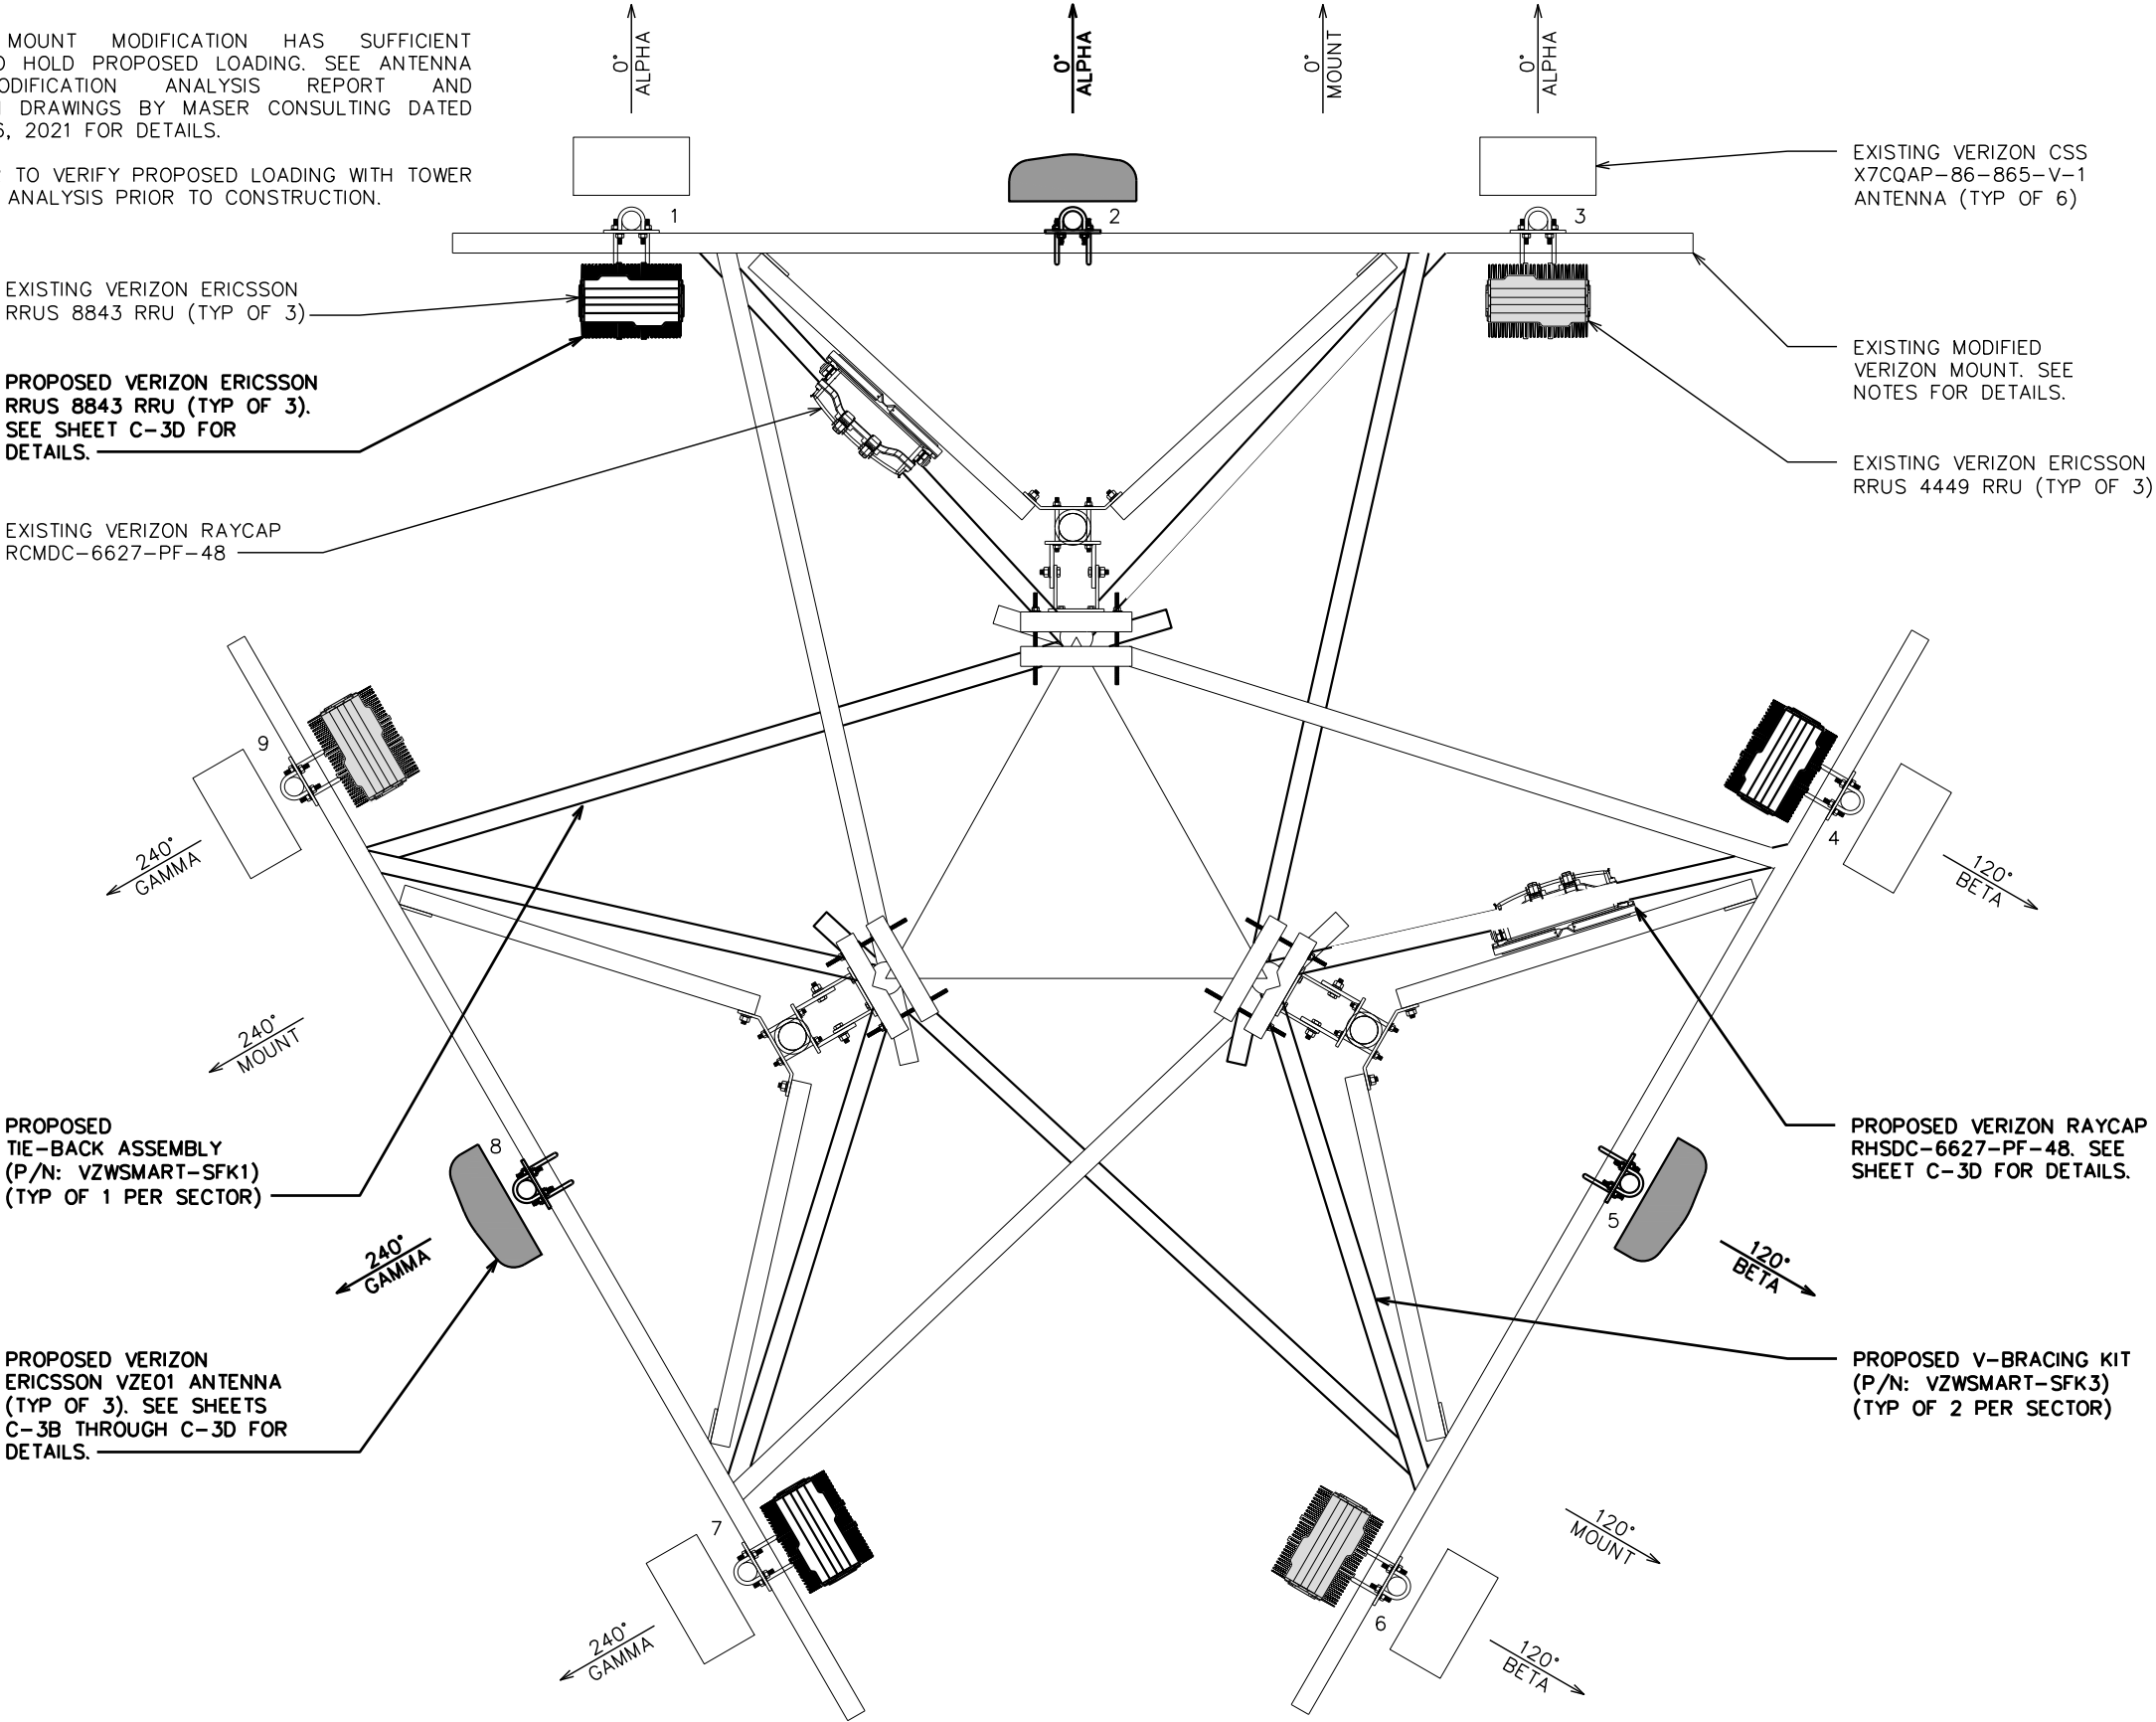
MOUNT MODIFICATION HAS SUFFICIENT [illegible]O HOLD PROPOSED LOADING. SEE ANTENNA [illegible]ODIFICATION ANALYSIS REPORT AND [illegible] DRAWINGS BY MASER CONSULTING DATED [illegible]6, 2021 FOR DETAILS.

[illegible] TO VERIFY PROPOSED LOADING WITH TOWER ANALYSIS PRIOR TO CONSTRUCTION.

0° ALPHA

0° ALPHA

0° MOUNT

0° ALPHA

EXISTING VERIZON CSS X7CQAP-86-865-V-1 ANTENNA (TYP OF 6)

1

2

3

EXISTING VERIZON ERICSSON RRUS 8843 RRU (TYP OF 3)

PROPOSED VERIZON ERICSSON RRUS 8843 RRU (TYP OF 3). SEE SHEET C-3D FOR DETAILS.

EXISTING MODIFIED VERIZON MOUNT. SEE NOTES FOR DETAILS.

EXISTING VERIZON ERICSSON RRUS 4449 RRU (TYP OF 3)

EXISTING VERIZON RAYCAP RCMDC-6627-PF-48

9

4

240° GAMMA

120° BETA

240° MOUNT

PROPOSED TIE-BACK ASSEMBLY (P/N: VZWSMART-SFK1) (TYP OF 1 PER SECTOR)

8

PROPOSED VERIZON RAYCAP RHSDC-6627-PF-48. SEE SHEET C-3D FOR DETAILS.

5

240° GAMMA

120° BETA

PROPOSED VERIZON ERICSSON VZE01 ANTENNA (TYP OF 3). SEE SHEETS C-3B THROUGH C-3D FOR DETAILS.

PROPOSED V-BRACING KIT (P/N: VZWSMART-SFK3) (TYP OF 2 PER SECTOR)

7

120° MOUNT

6

240° GAMMA

120° BETA